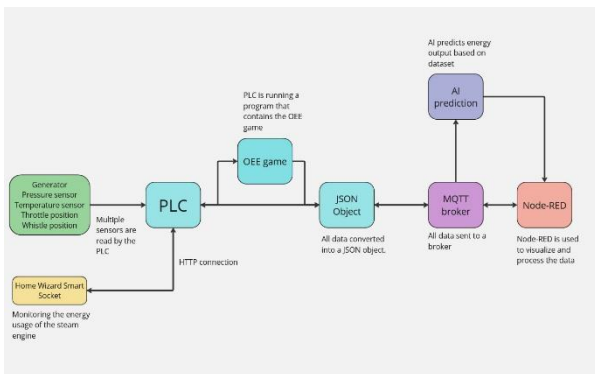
AI predicts energy output based on dataset

AI prediction

PLC is running a program that contains the OEE game

OEE game

Generator
Pressure sensor
Temperature sensor
Throttle position
Whistle position

PLC

JSON Object

MQTT broker

Node-RED

Multiple sensors are road by the PLC

All data converted into a JSON object.

All data sent to a broker

Node-RED is used to visualize and process the data

HTTP connection

Home Wizard Smart Socket

Monitoring the energy usage of the steam engine